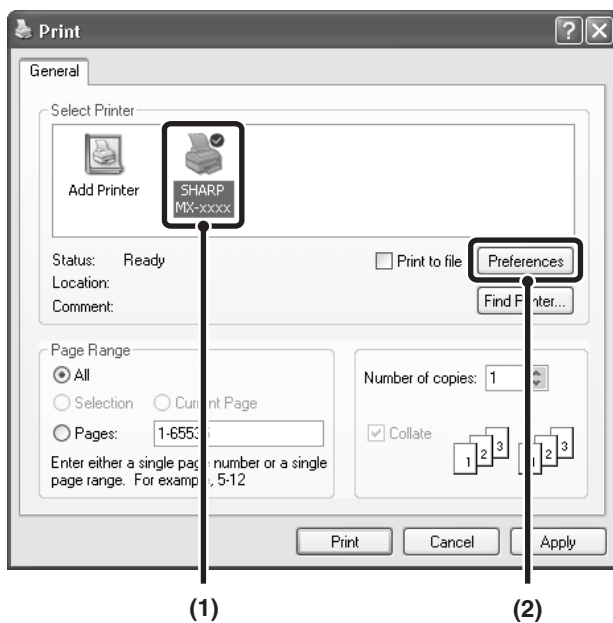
Print

General

Select Printer

Add Printer

SHARP MX-xxxx

Status: Ready

Location:

Comment:

Print to file

Preferences

Find Pr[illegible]nter...

Page Range

All

Selection

Cur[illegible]nt Page

Pages: 1-655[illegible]

Enter either a single pag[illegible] number or a single page range. For examp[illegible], 5-12

Number of copies: 1

Collate

1 2 3 1 2 3

Print

Cancel

Apply

(1)

(2)